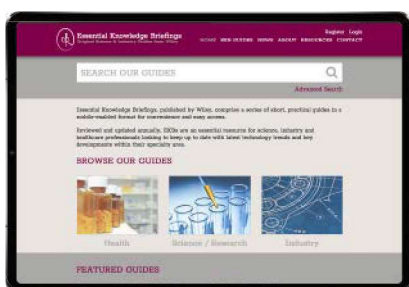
Essential Knowledge Briefings
Original Science & Industry Guides from Wiley

Register Login

HOME NEW GUIDES NEWS ABOUT RESOURCES CONTACT

SEARCH OUR GUIDES

Advanced Search

Essential Knowledge Briefings, published by Wiley, comprise a series of short, practical guides in a mobile-enabled format for convenience and easy access.

Reviewed and updated annually, EKBs are an essential resource for science, industry and healthcare professionals looking to keep up to date with latest technology trends and key developments within their specialty area.

BROWSE OUR GUIDES

Health

Science / Research

Industry

FEATURED GUIDES